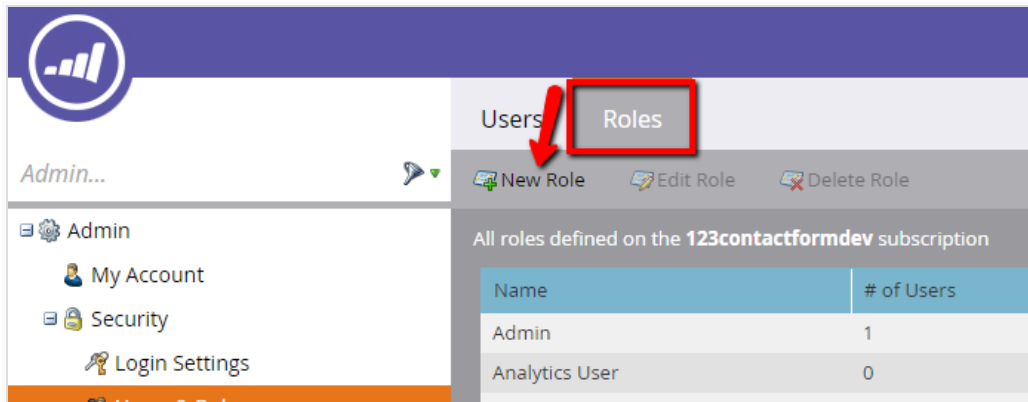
Users Roles

Admin...

New Role Edit Role Delete Role

Admin

My Account

Security

Login Settings

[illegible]

All roles defined on the **123contactformdev** subscription

| Name | # of Users |
|---|---|
| Admin | 1 |
| Analytics User | 0 |